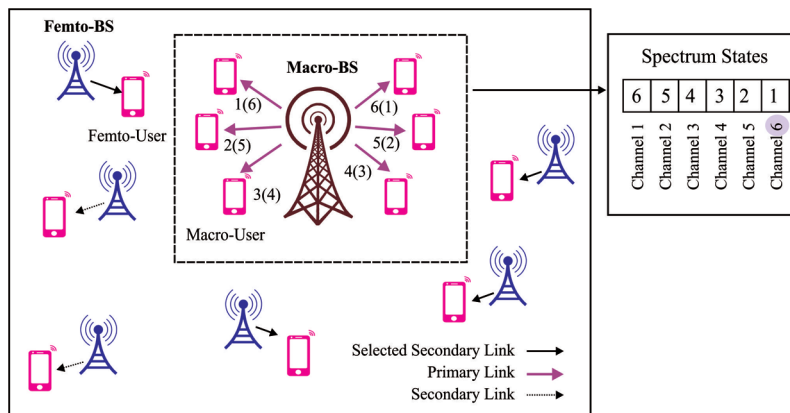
Femto-BS

Femto-User

Macro-BS

1(6)

2(5)

3(4)

6(1)

5(2)

4(3)

Macro-User

Spectrum States

| 6 | 5 | 4 | 3 | 2 | 1 |
|---|---|---|---|---|---|
| Channel 1 | Channel 2 | Channel 3 | Channel 4 | Channel 5 | Channel 6 |

Selected Secondary Link

Primary Link

Secondary Link